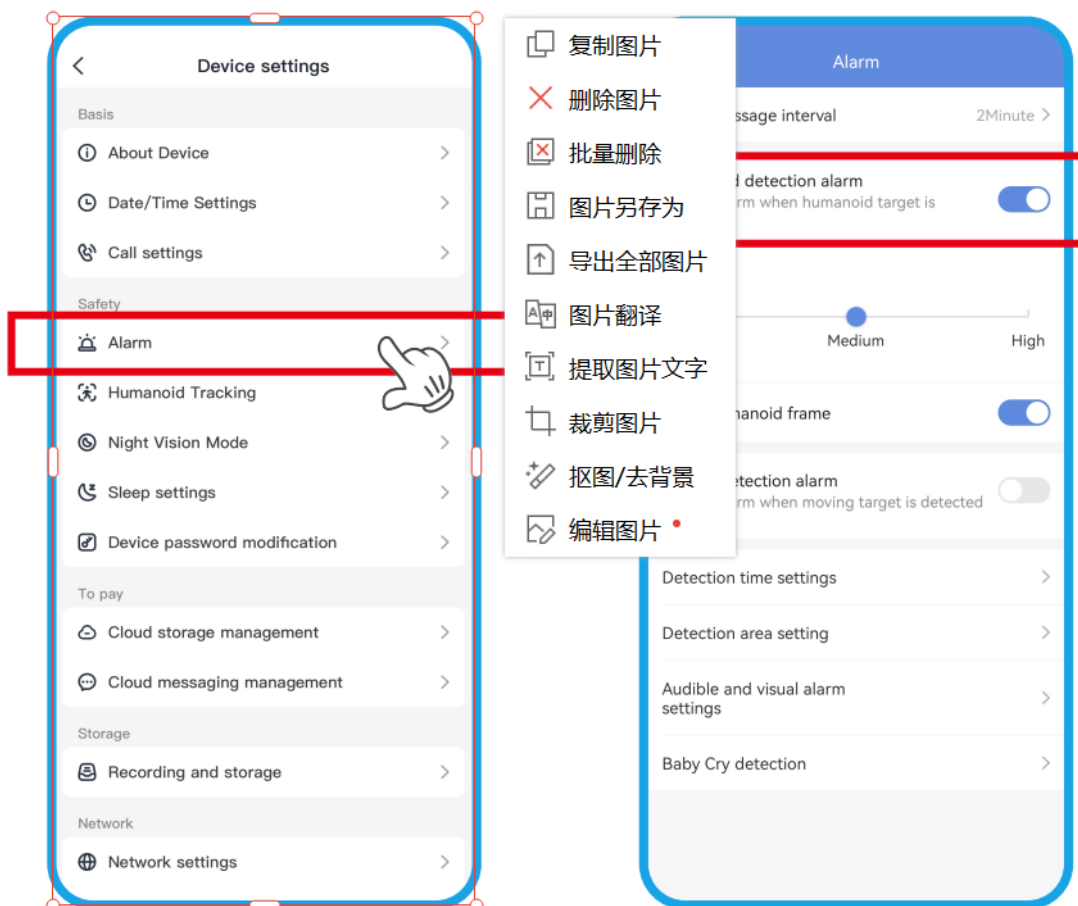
Device settings

Basis

About Device

Date/Time Settings

Call settings

Safety

Alarm

Humanoid Tracking

Night Vision Mode

Sleep settings

Device password modification

To pay

Cloud storage management

Cloud messaging management

Storage

Recording and storage

Network

Network settings

复制图片
删除图片
批量删除
图片另存为
导出全部图片
图片翻译
提取图片文字
裁剪图片
抠图/去背景
编辑图片

Alarm

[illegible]ssage interval 2Minute

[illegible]d detection alarm
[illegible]rm when humanoid target is

Medium High

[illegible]anoid frame

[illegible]etection alarm
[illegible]rm when moving target is detected

Detection time settings

Detection area setting

Audible and visual alarm settings

Baby Cry detection